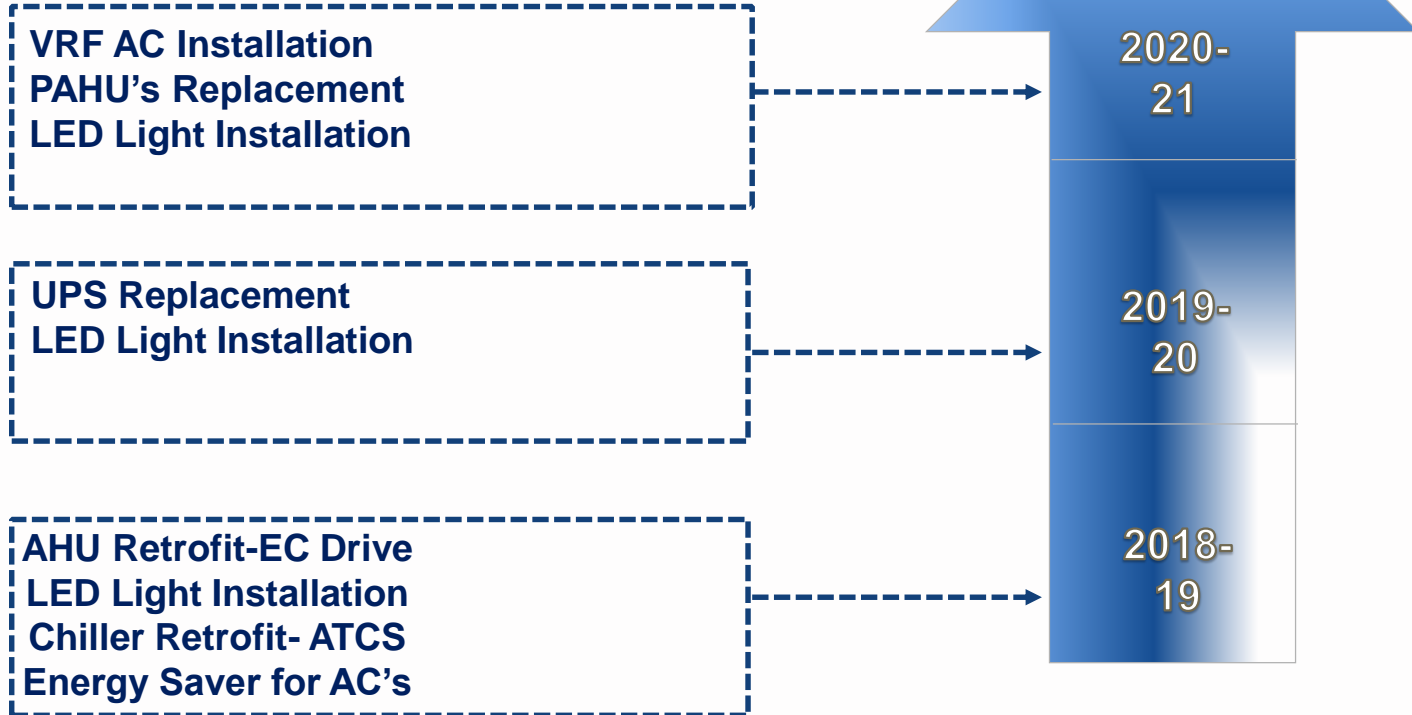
VRF AC Installation
PAHU’s Replacement
LED Light Installation

2020-21

UPS Replacement
LED Light Installation

2019-20

AHU Retrofit-EC Drive
LED Light Installation
Chiller Retrofit- ATCS
Energy Saver for AC’s

2018-19